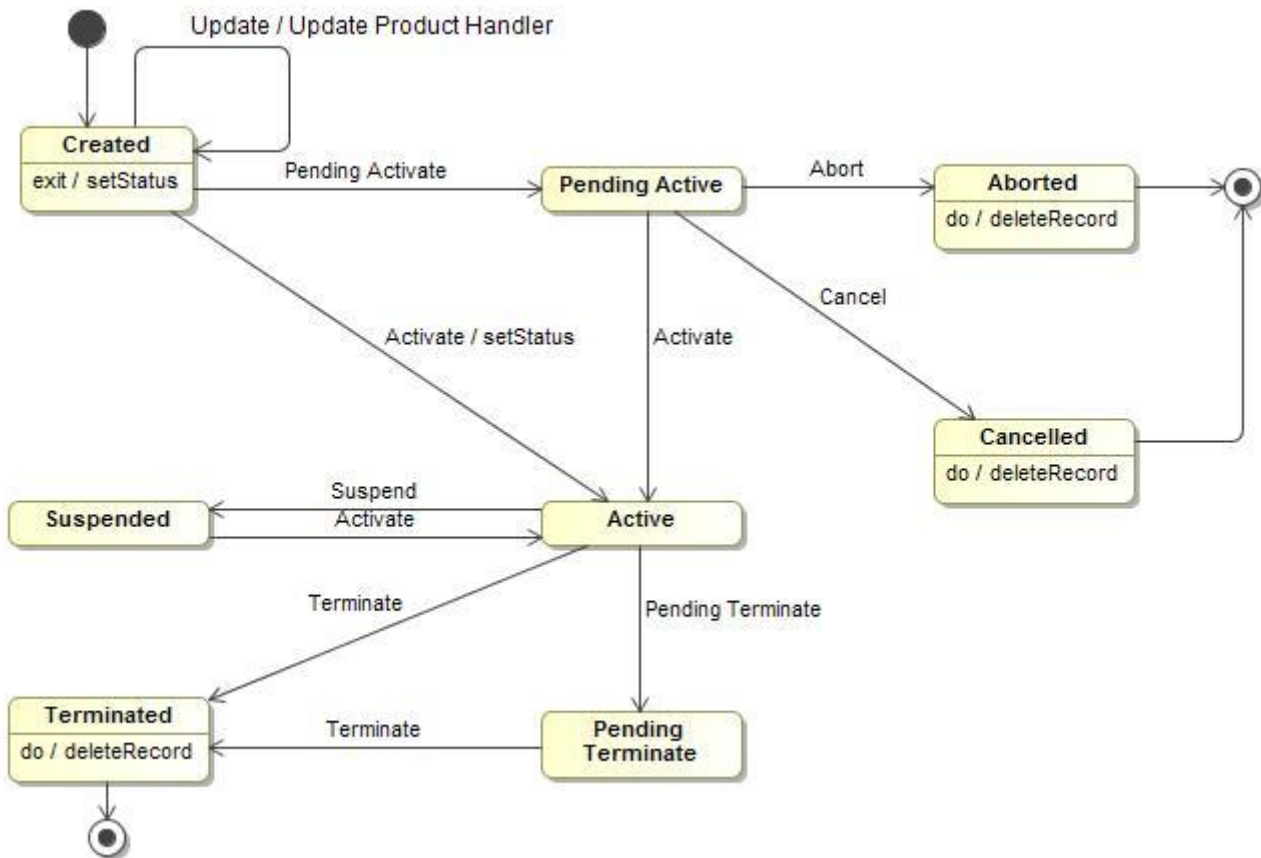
Update / Update Product Handler

Created
exit / setStatus

Pending Activate

Pending Active

Abort

Aborted
do / deleteRecord

Cancel

Activate / setStatus

Activate

Cancelled
do / deleteRecord

Suspend

Suspended

Activate

Active

Terminate

Pending Terminate

Terminated
do / deleteRecord

Terminate

Pending Terminate